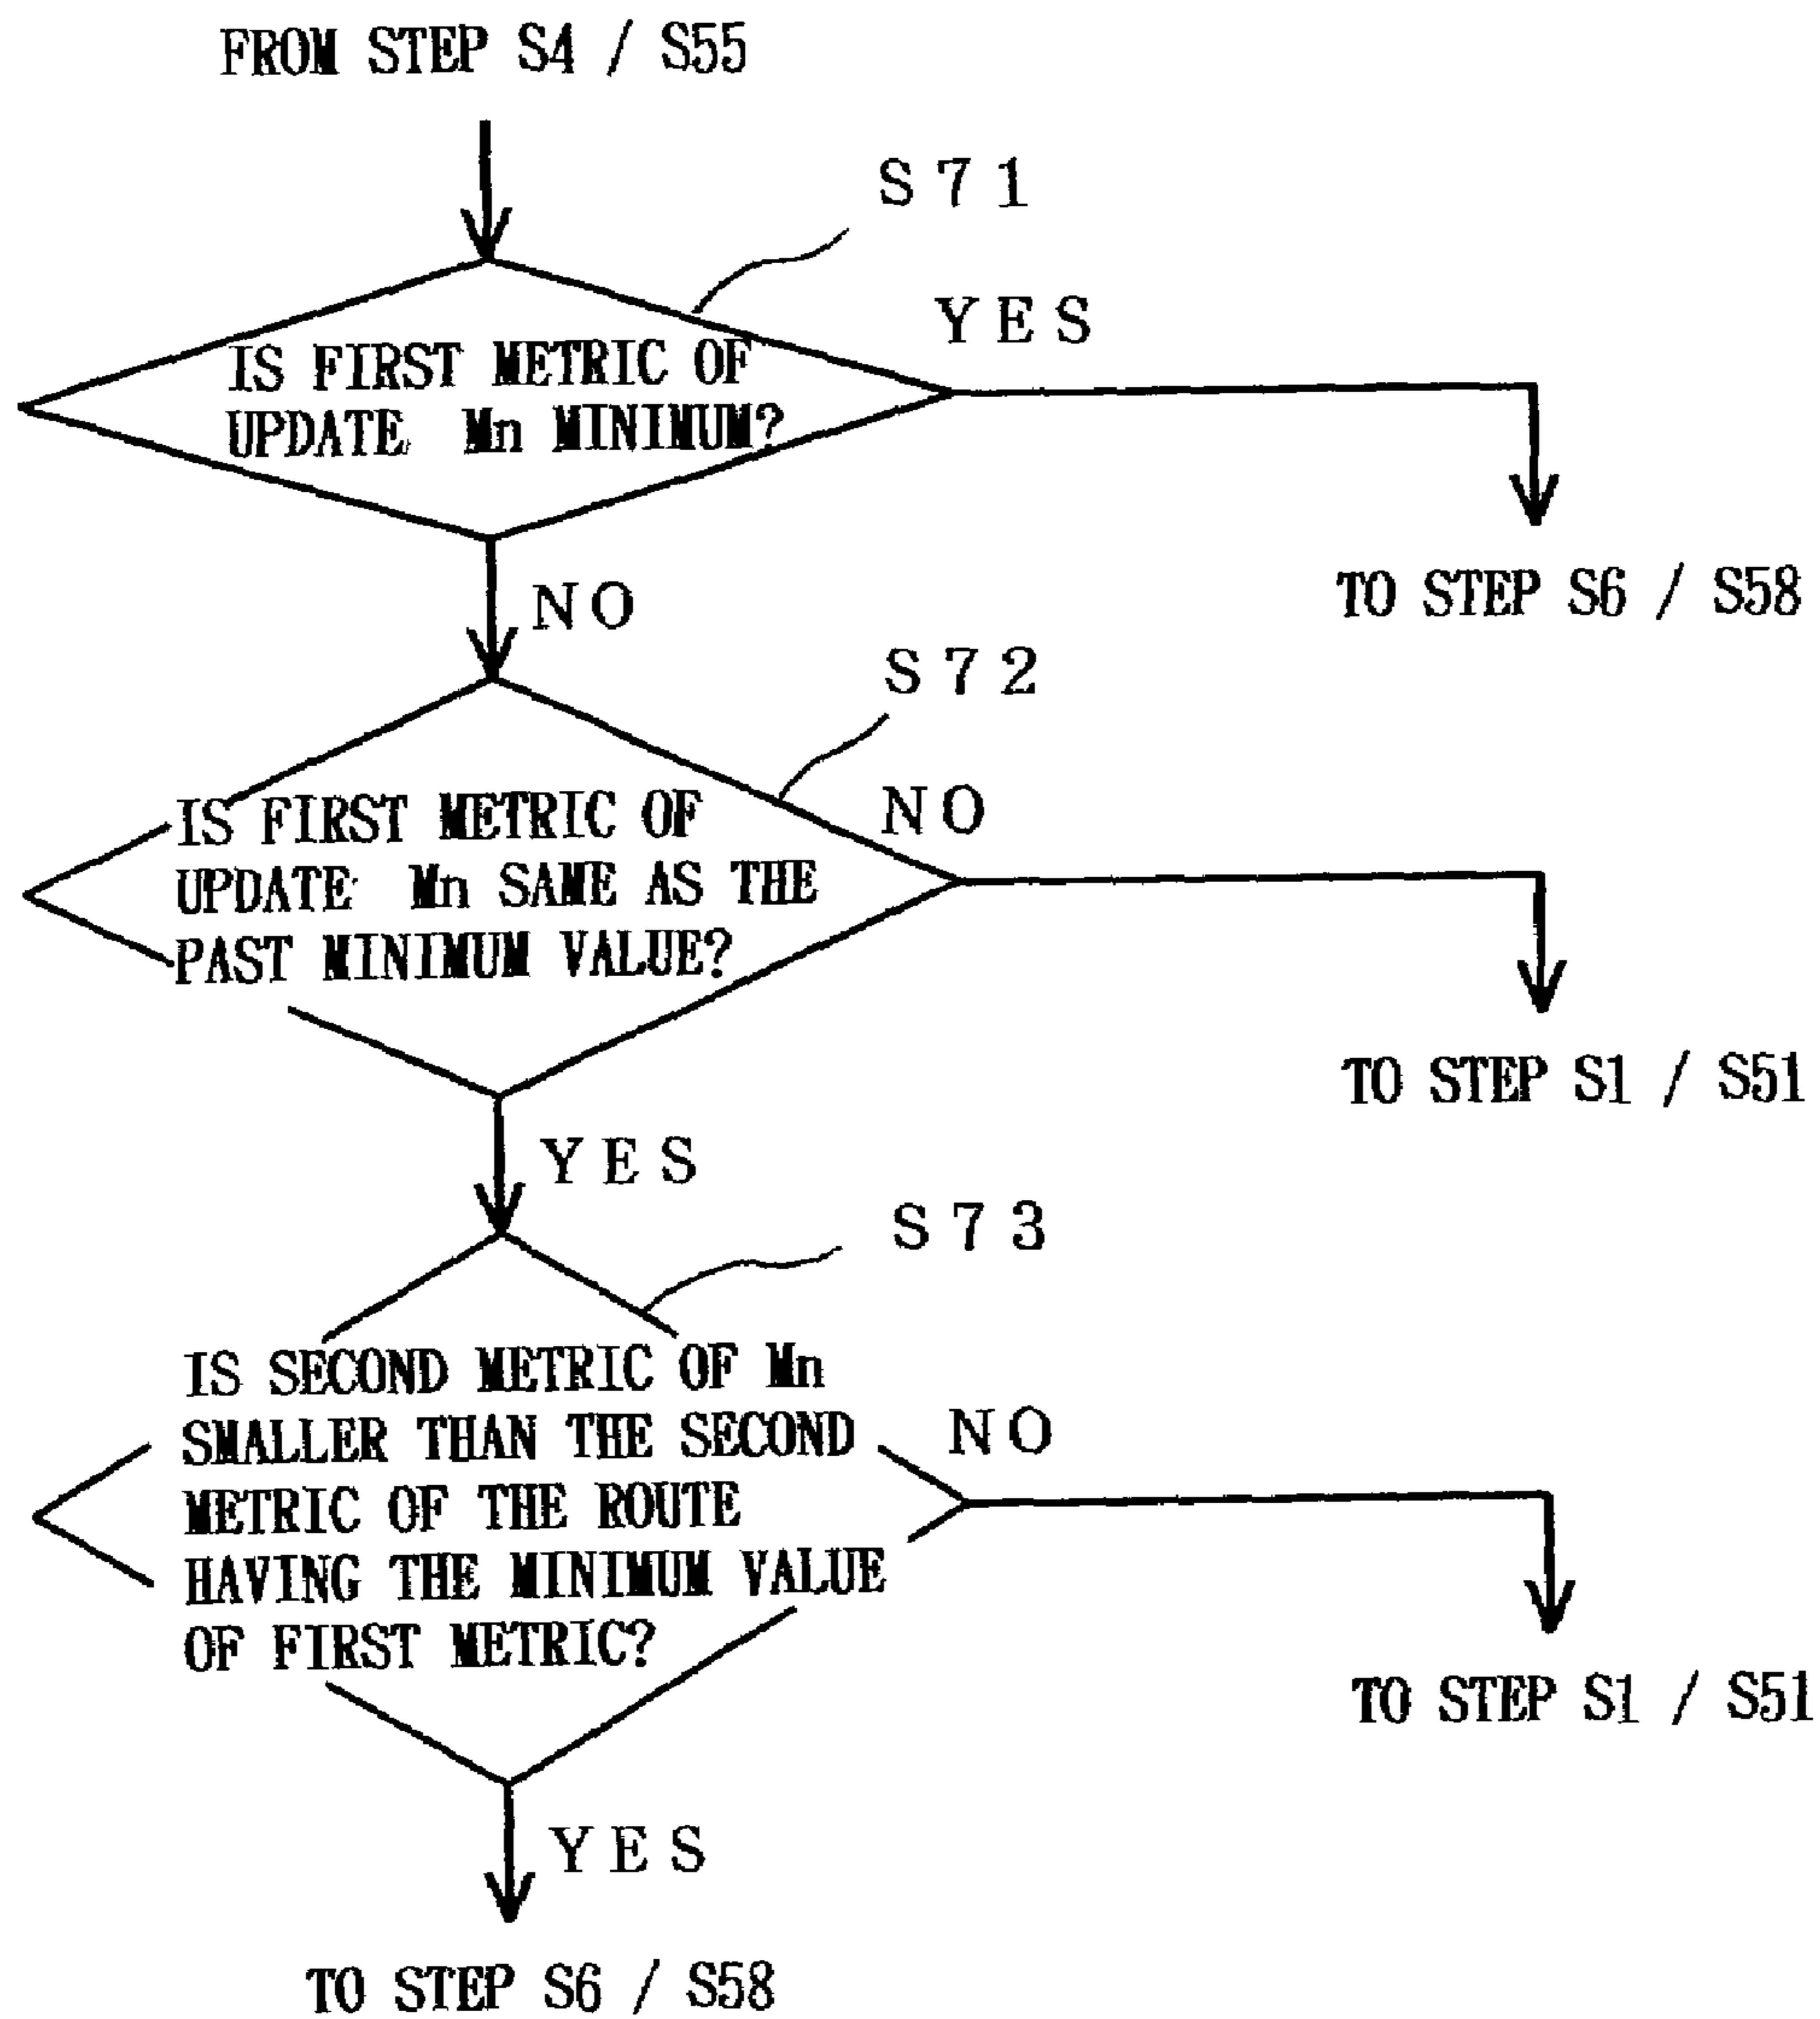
FROM STEP S4 / S55

S71

YES

IS FIRST METRIC OF UPDATE Mn MINIMUM?

TO STEP S6 / S58

NO

S72

NO

IS FIRST METRIC OF UPDATE Mn SAME AS THE PAST MINIMUM VALUE?

TO STEP S1 / S51

YES

S73

IS SECOND METRIC OF Mn SMALLER THAN THE SECOND METRIC OF THE ROUTE HAVING THE MINIMUM VALUE OF FIRST METRIC?

NO

TO STEP S1 / S51

YES

TO STEP S6 / S58